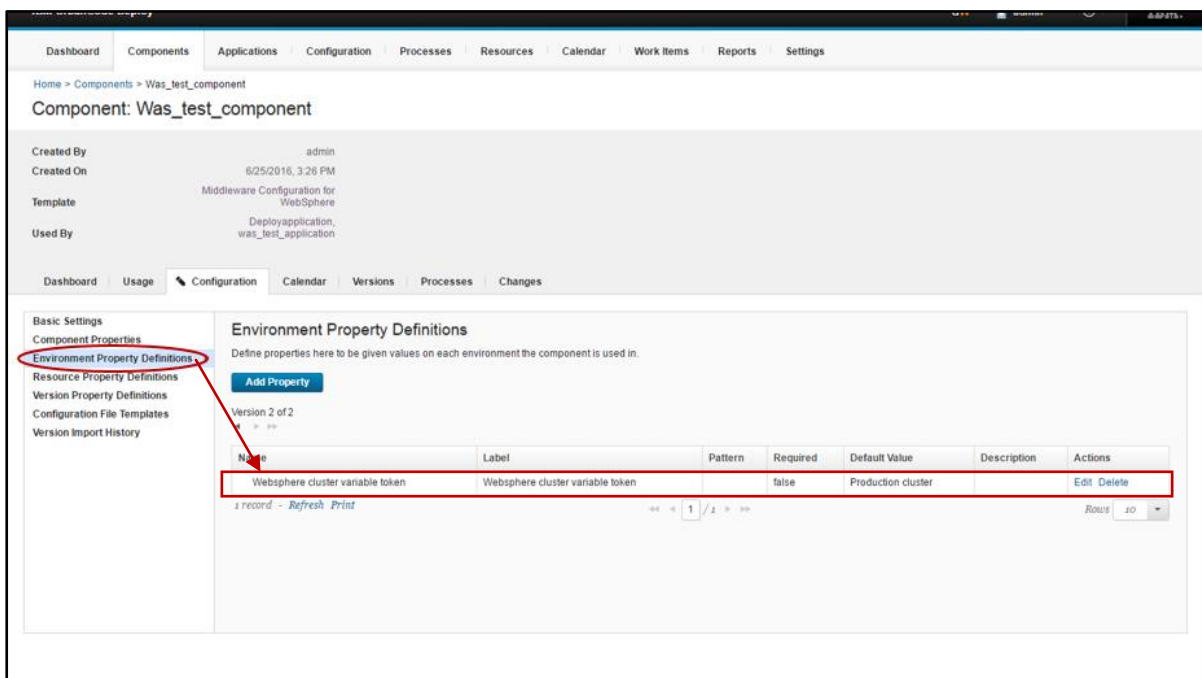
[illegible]

Dashboard Components Applications Configuration Processes Resources Calendar Work Items Reports Settings

Home > Components > Was_test_component

Component: Was_test_component

Created By admin
Created On 6/25/2016, 3:26 PM
Template Middleware Configuration for WebSphere
Used By Deployapplication, was_test_application

Dashboard Usage Configuration Calendar Versions Processes Changes

Basic Settings
Component Properties
Environment Property Definitions
Resource Property Definitions
Version Property Definitions
Configuration File Templates
Version Import History

Environment Property Definitions

Define properties here to be given values on each environment the component is used in.

Add Property

Version 2 of 2

| Name | Label | Pattern | Required | Default Value | Description | Actions |
|---|---|---|---|---|---|---|
| Websphere cluster variable token | Websphere cluster variable token | | false | Production cluster | | Edit Delete |

1 record - Refresh Print

1 / 1

Rows 10